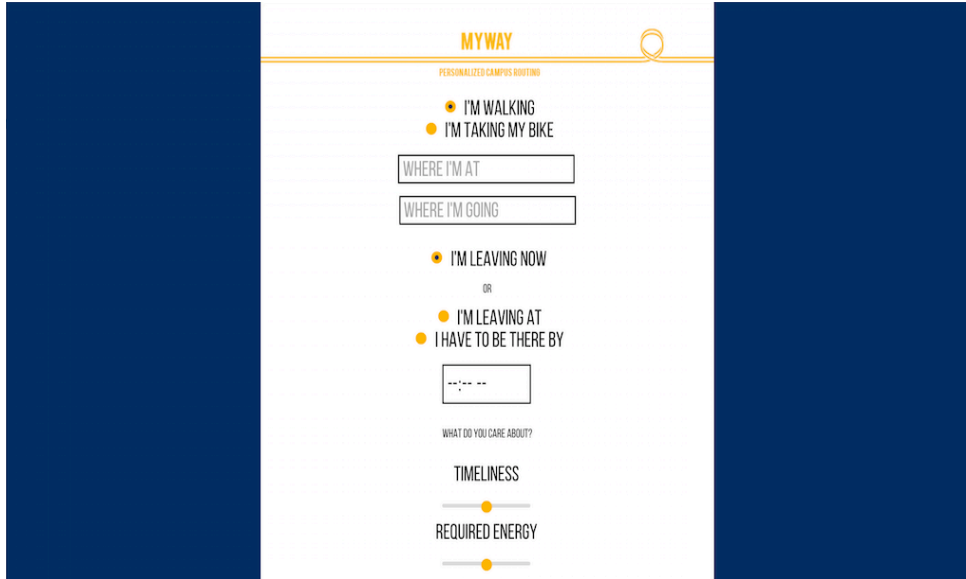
MYWAY

PERSONALIZED CAMPUS ROUTING

I'M WALKING
I'M TAKING MY BIKE

WHERE I'M AT

WHERE I'M GOING

I'M LEAVING NOW

OR

I'M LEAVING AT
I HAVE TO BE THERE BY

--:-- --

WHAT DO YOU CARE ABOUT?

TIMELINESS

REQUIRED ENERGY